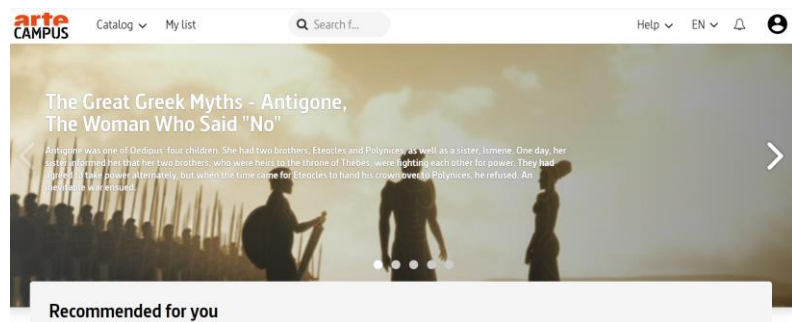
arte CAMPUS

Catalog

My list

Search f...

Help

EN

The Great Greek Myths - Antigone, The Woman Who Said "No"

Antigone was one of Oedipus' four children. She had two brothers, Eteocles and Polynices, as well as a sister, Ismene. One day, her sister informed her that her two brothers, who were heirs to the throne of Thebes, were fighting each other for power. They had agreed to take power alternately, but when the time came for Eteocles to hand his crown over to Polynices, he refused. An inevitable war ensued.

Recommended for you